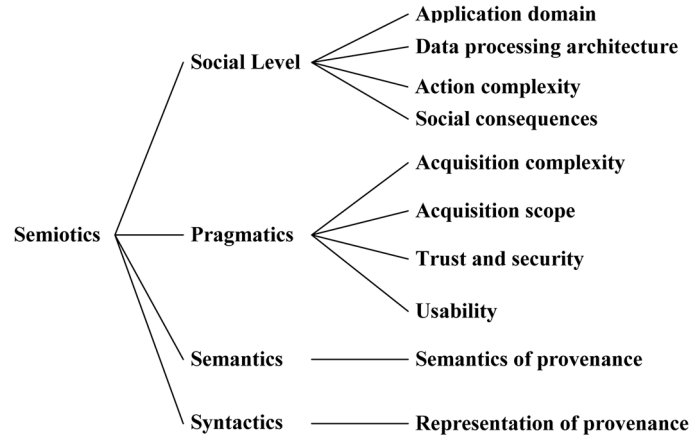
Semiotics

Social Level

Application domain

Data processing architecture

Action complexity

Social consequences

Pragmatics

Acquisition complexity

Acquisition scope

Trust and security

Usability

Semantics

Semantics of provenance

Syntactics

Representation of provenance